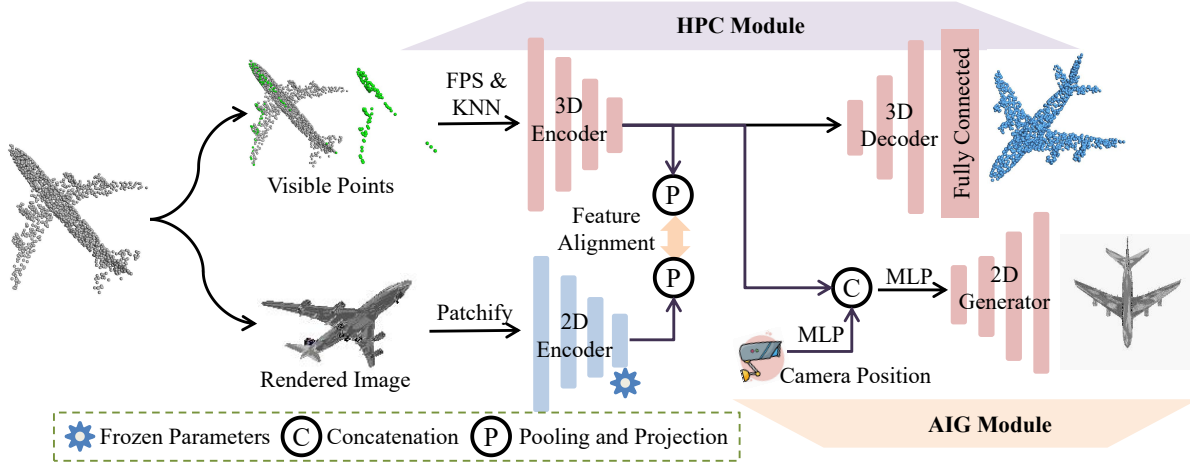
HPC Module

FPS & KNN

3D Encoder

3D Decoder

Fully Connected

Visible Points

P

Feature Alignment

P

C

MLP

2D Generator

Patchify

2D Encoder

MLP

Rendered Image

Camera Position

AIG Module

Frozen Parameters C Concatenation P Pooling and Projection